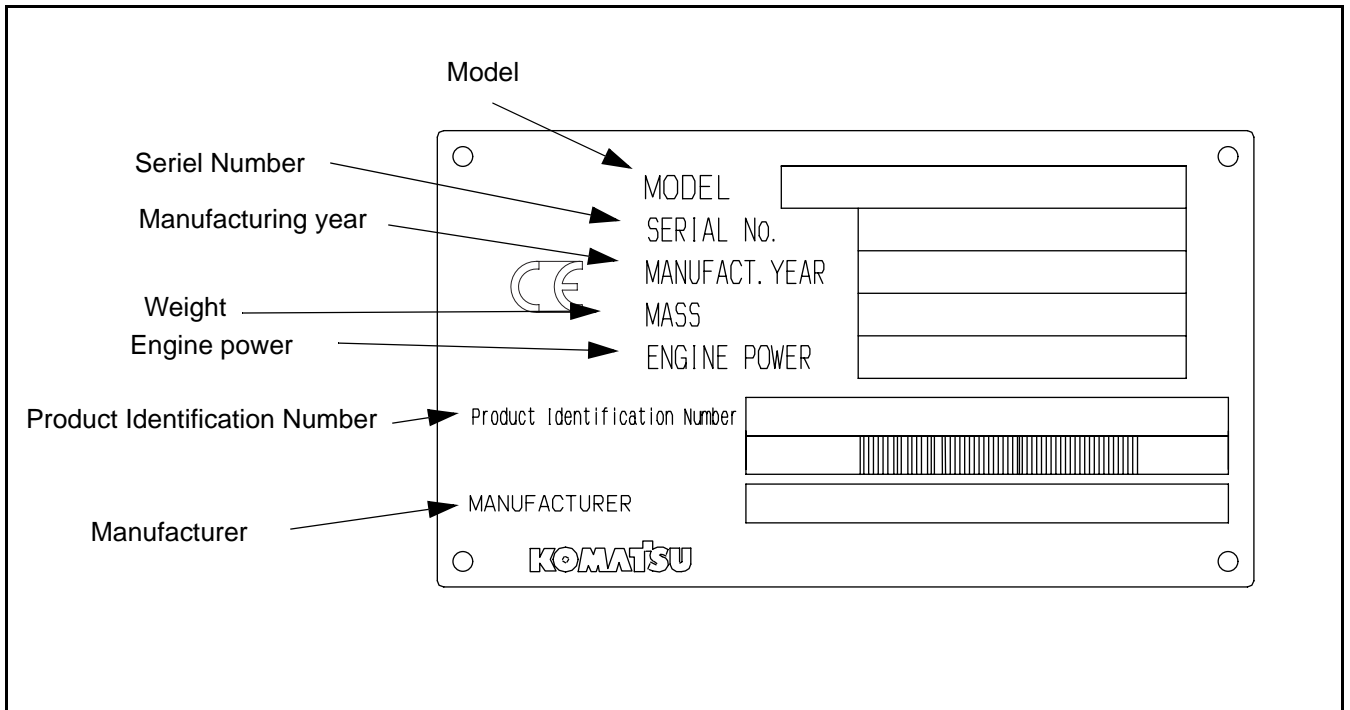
Model

Seriel Number

Manufacturing year

Weight

Engine power

Product Identification Number

Manufacturer

MODEL
SERIAL No.
MANUFACT. YEAR
MASS
ENGINE POWER

CE

Product Identification Number

MANUFACTURER

KOMATSU